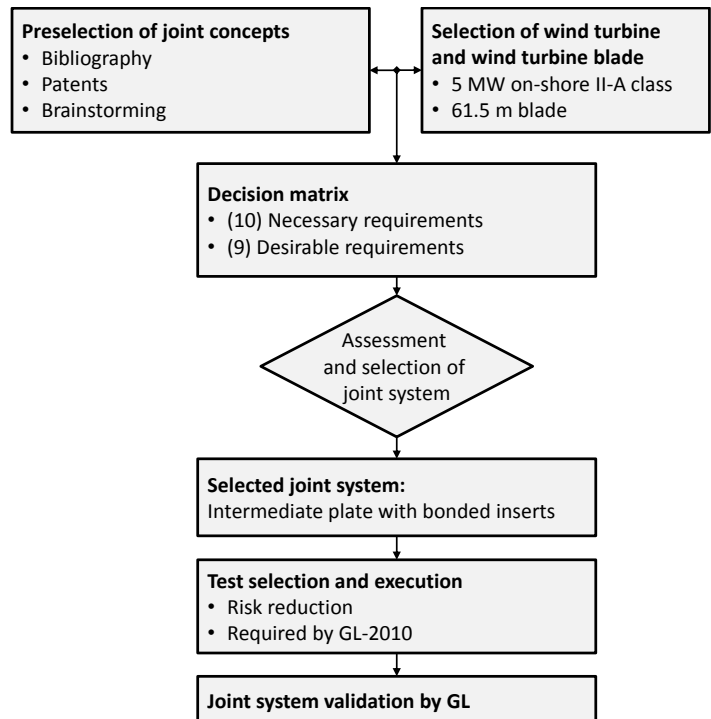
**Preselection of joint concepts**
- Bibliography
- Patents
- Brainstorming

**Selection of wind turbine and wind turbine blade**
- 5 MW on-shore II-A class
- 61.5 m blade

**Decision matrix**
- (10) Necessary requirements
- (9) Desirable requirements

Assessment and selection of joint system

**Selected joint system:**
Intermediate plate with bonded inserts

**Test selection and execution**
- Risk reduction
- Required by GL-2010

**Joint system validation by GL**